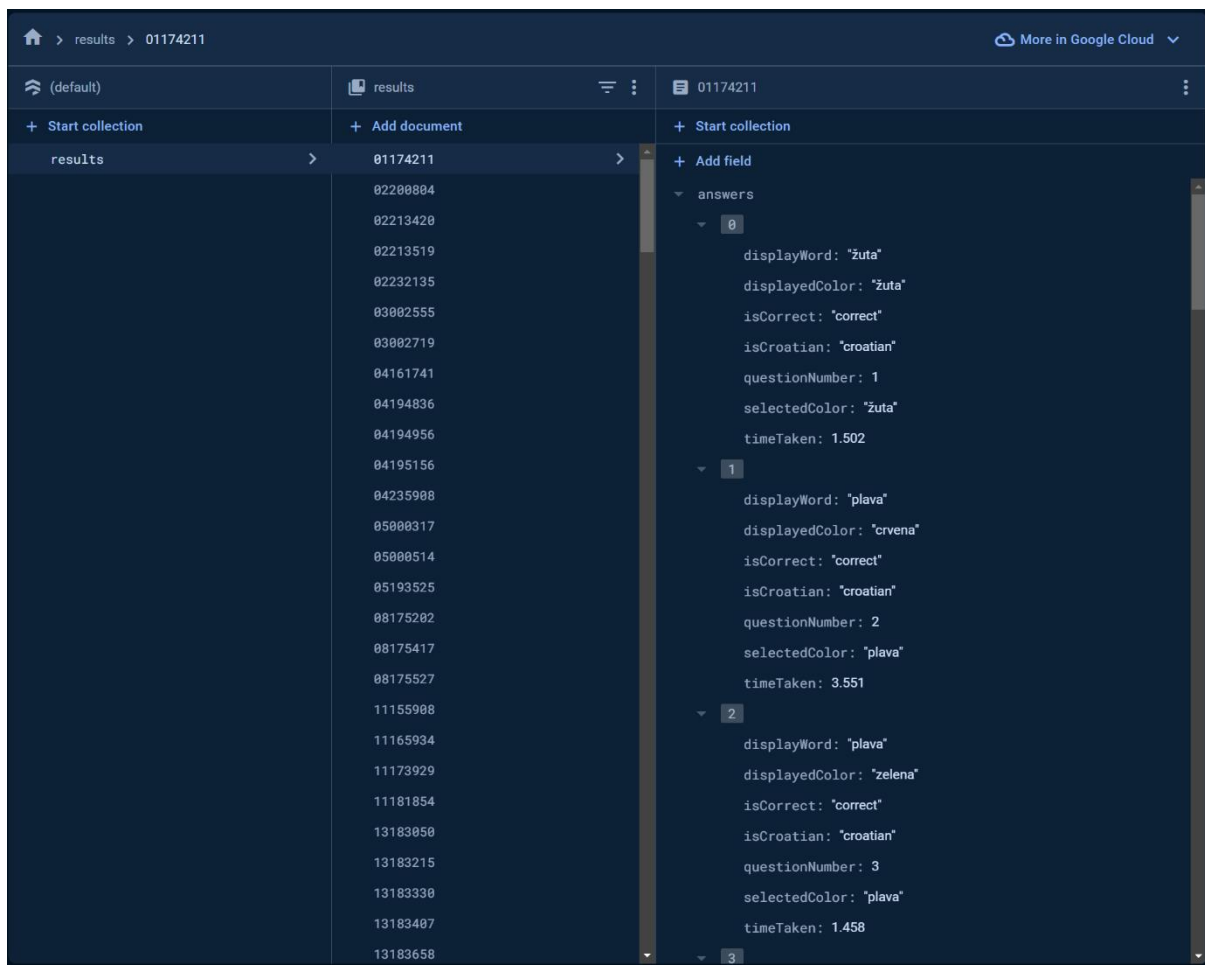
> results > 01174211

More in Google Cloud

(default)

+ Start collection

results

results

+ Add document

01174211
02200804
02213420
02213519
02232135
03002555
03002719
04161741
04194836
04194956
04195156
04235908
05000317
05000514
05193525
08175202
08175417
08175527
11155908
11165934
11173929
11181854
13183050
13183215
13183330
13183407
13183658

01174211

+ Start collection

+ Add field

answers

0

displayWord: "žuta"
displayedColor: "žuta"
isCorrect: "correct"
isCroatian: "croatian"
questionNumber: 1
selectedColor: "žuta"
timeTaken: 1.502

1

displayWord: "plava"
displayedColor: "crvena"
isCorrect: "correct"
isCroatian: "croatian"
questionNumber: 2
selectedColor: "plava"
timeTaken: 3.551

2

displayWord: "plava"
displayedColor: "zelena"
isCorrect: "correct"
isCroatian: "croatian"
questionNumber: 3
selectedColor: "plava"
timeTaken: 1.458

3